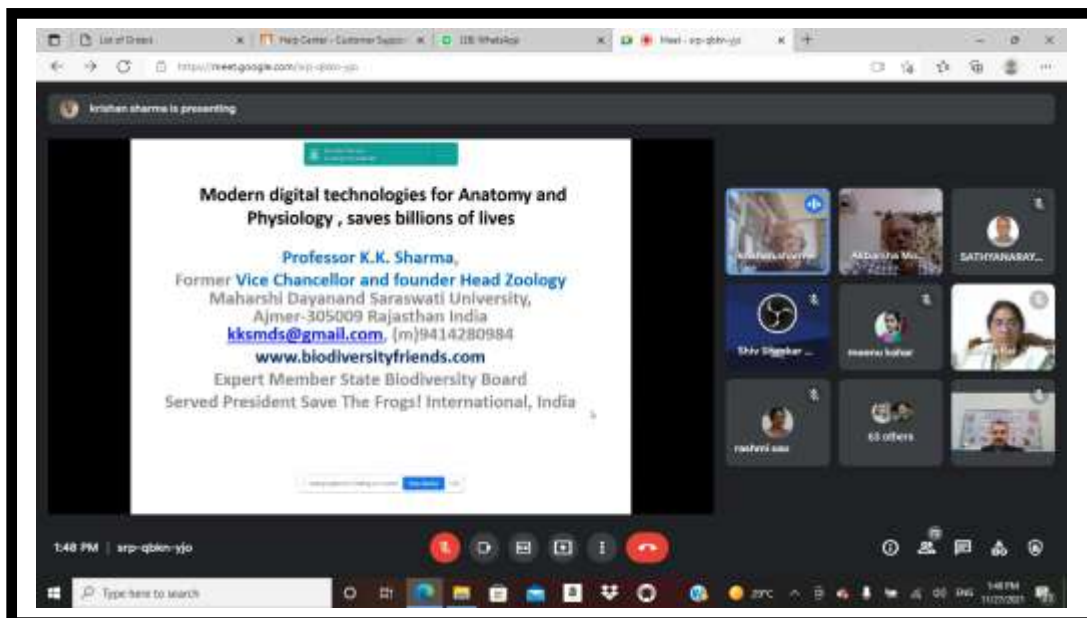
List of Orders
Help Center - Customer Support
(18) WhatsApp
Meet - srp-qbkn-yjo
https://meet.google.com/srp-qbkn-yjo

krishan sharma is presenting

Modern digital technologies for Anatomy and Physiology , saves billions of lives

Professor K.K. Sharma,
Former Vice Chancellor and founder Head Zoology
Maharshi Dayanand Saraswati University,
Ajmer-305009 Rajasthan India
kksmds@gmail.com, (m)9414280984
www.biodiversityfriends.com
Expert Member State Biodiversity Board
Served President Save The Frogs! International, India

krishan sharma
Akhansha Mu...
SATHYANARAY...
Shiv Shankar ...
meenu kohar
rashmi sao
63 others

1:48 PM | srp-qbkn-yjo

Type here to search
29°C
ENG
1:48 PM
11/27/2021